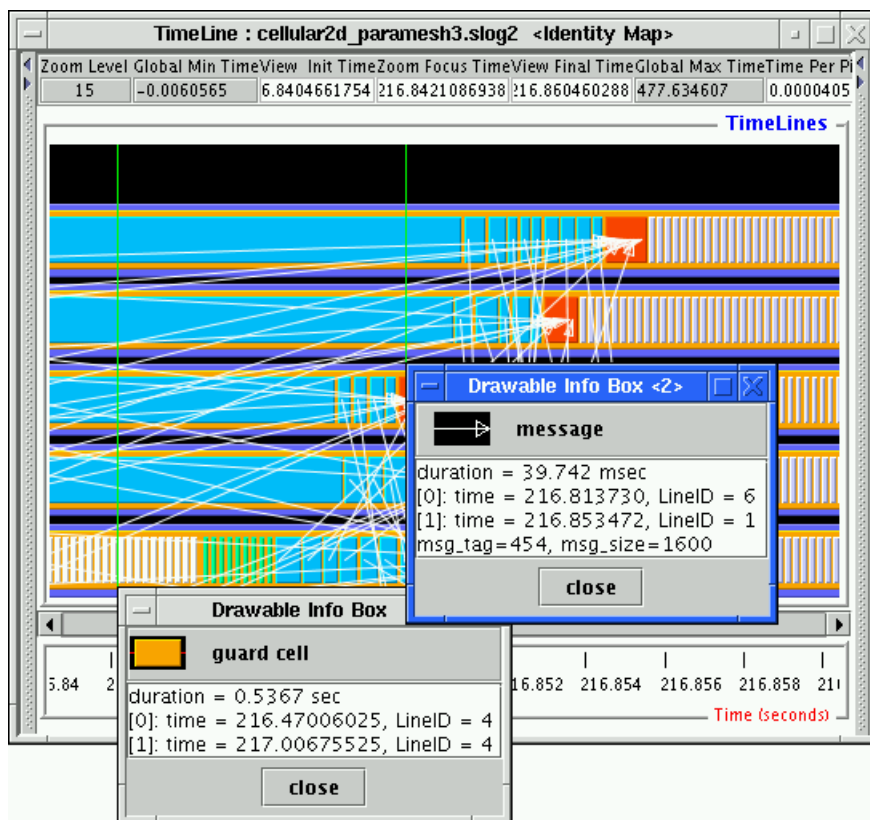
TimeLine : cellular2d_paramesh3.slog2 <Identity Map>

| Zoom Level | Global Min Time | View Init Time | Zoom Focus Time | View Final Time | Global Max Time | Time Per Pi |
|---|---|---|---|---|---|---|
| 15 | -0.0060565 | 6.8404661754 | 216.8421086938 | 216.860460288 | 477.634607 | 0.0000405 |

TimeLines

Drawable Info Box <2>

message

duration = 39.742 msec
[0]: time = 216.813730, LineID = 6
[1]: time = 216.853472, LineID = 1
msg_tag=454, msg_size=1600

close

Drawable Info Box

guard cell

duration = 0.5367 sec
[0]: time = 216.47006025, LineID = 4
[1]: time = 217.00675525, LineID = 4

close

5.84 2 16.852 216.854 216.856 216.858 21

Time (seconds)